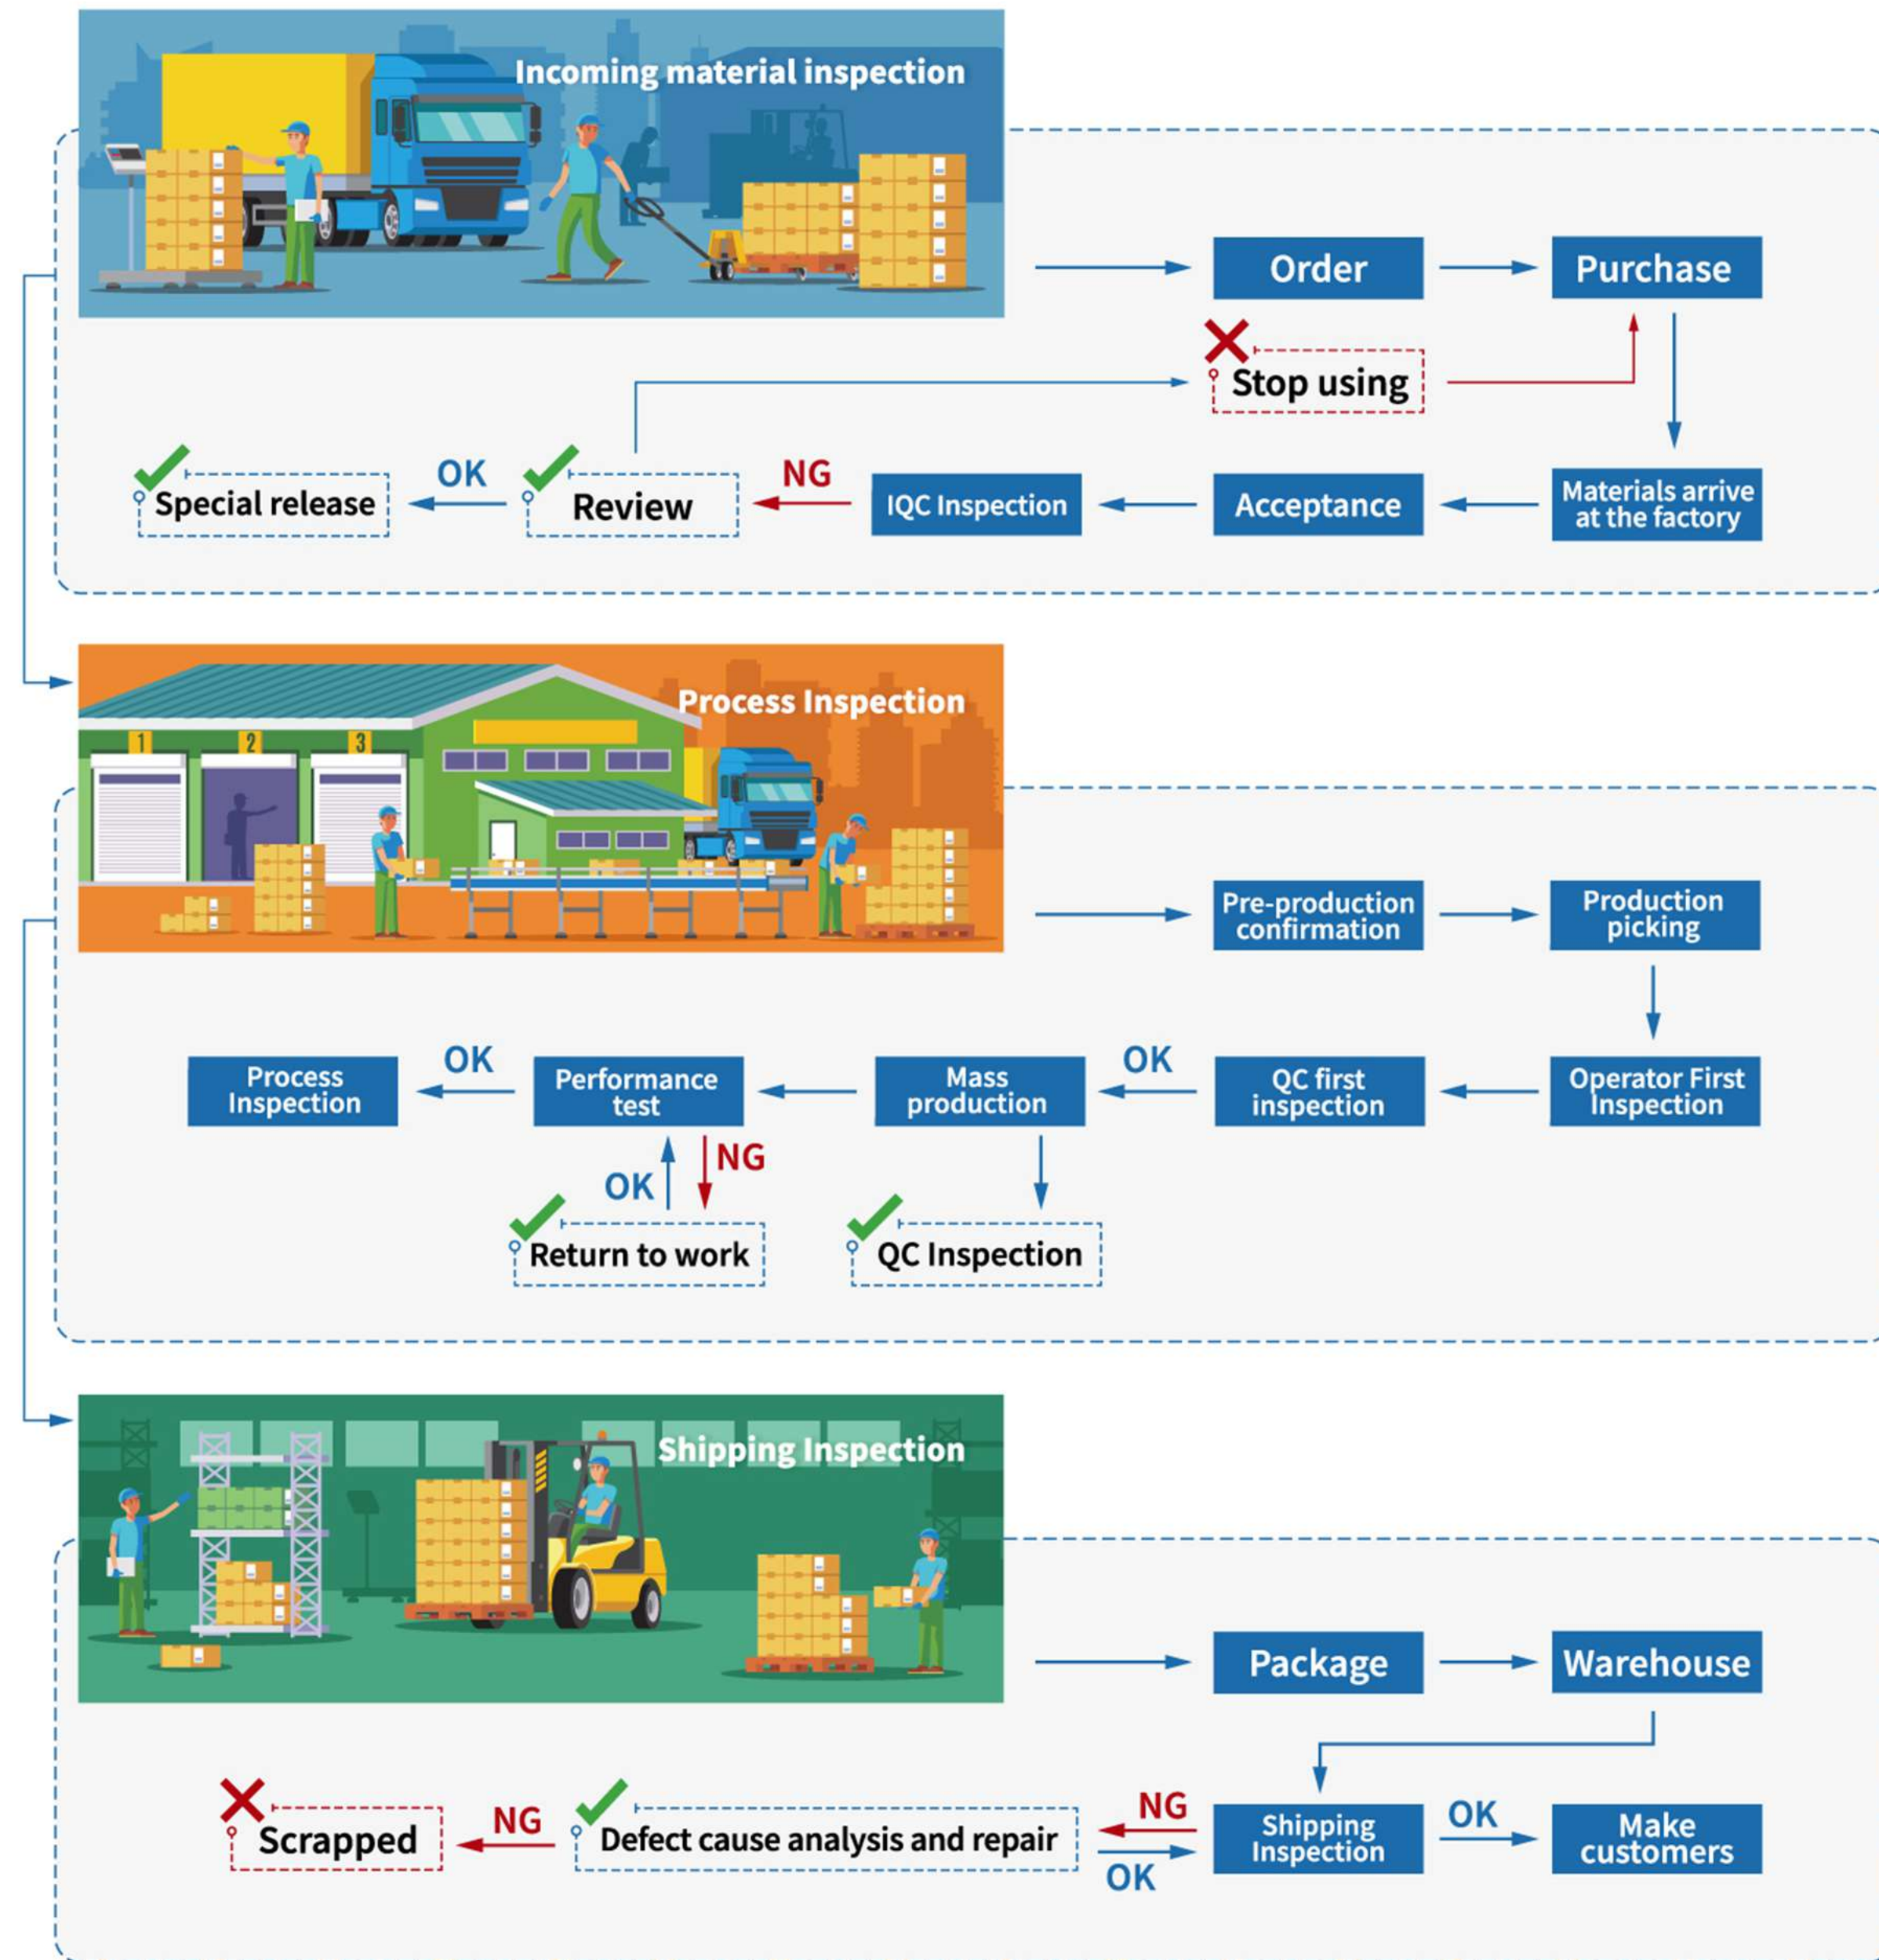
Incoming material inspection

Order
Purchase
Stop using
Special release
OK
Review
NG
IQC Inspection
Acceptance
Materials arrive at the factory

Process Inspection

1
2
3

Pre-production confirmation
Production picking
Process Inspection
OK
Performance test
Mass production
OK
QC first inspection
Operator First Inspection
OK
NG
Return to work
QC Inspection

Shipping Inspection

Package
Warehouse
Scrapped
NG
Defect cause analysis and repair
NG
OK
Shipping Inspection
OK
Make customers